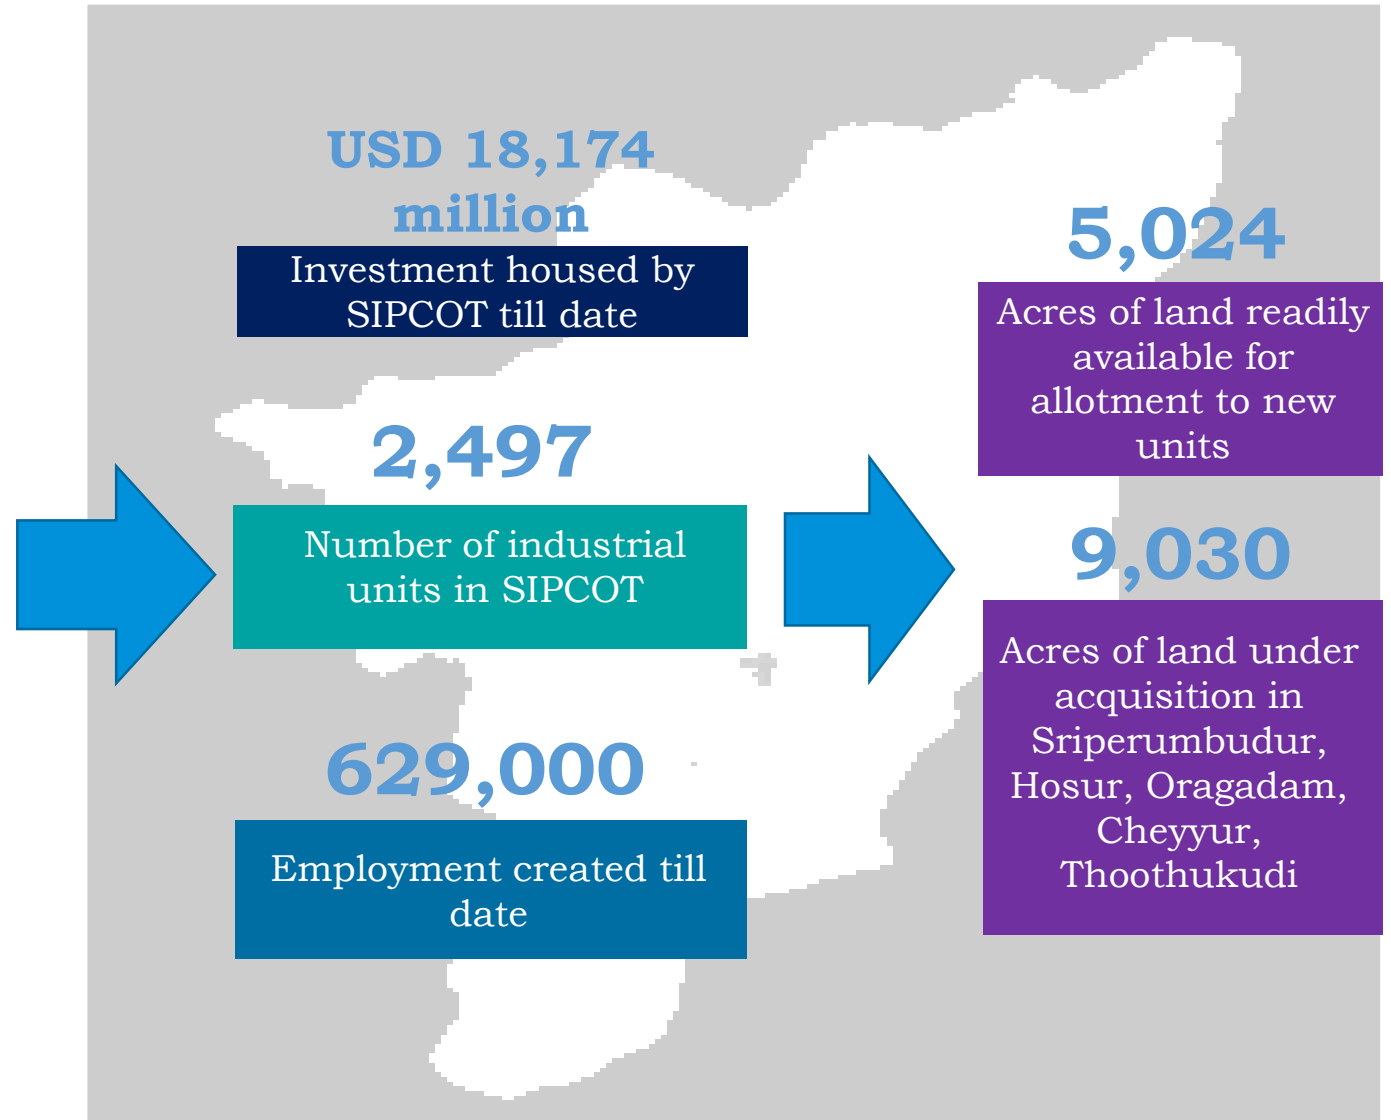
USD 18,174 million

Investment housed by SIPCOT till date

2,497

Number of industrial units in SIPCOT

629,000

Employment created till date

5,024

Acres of land readily available for allotment to new units

9,030

Acres of land under acquisition in Sriperumbudur, Hosur, Oragadam, Cheyyur, Thoothukudi